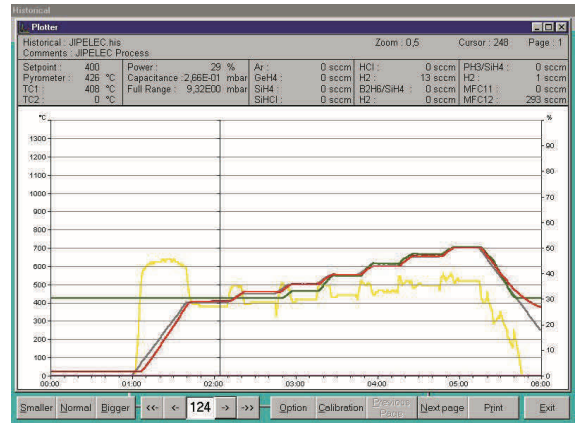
Historical

Plotter

Historical : JIPELEC.his
Comments : JIPELEC Process

Zoom : 0,5
Cursor : 248
Page : 1

| Setpoint : | 400 | Power : | 29 % | Ar : | 0 sccm | HCl : | 0 sccm | PH3/SiH4 : | 0 sccm |
|---|---|---|---|---|---|---|---|---|---|
| Pyrometer : | 426 °C | Capacitance : | 2,66E-01 mbar | GeH4 : | 0 sccm | H2 : | 13 sccm | H2 : | 1 sccm |
| TC1 : | 408 °C | Full Range : | 9,32E00 mbar | SiH4 : | 0 sccm | B2H6/SiH4 : | 0 sccm | MFC11 : | 0 sccm |
| TC2 : | 0 °C | | | SiHCl : | 0 sccm | H2 : | 0 sccm | MFC12 : | 293 sccm |

°C
1300
1200
1100
1000
900
800
700
600
500
400
300
200
100
0

%
90
80
70
60
50
40
30
20
10
0

00:00 01:00 02:00 03:00 04:00 05:00 06:00

Smaller Normal Bigger <<- <- 124 -> ->> Option Calibration Device Page Next page Print Exit